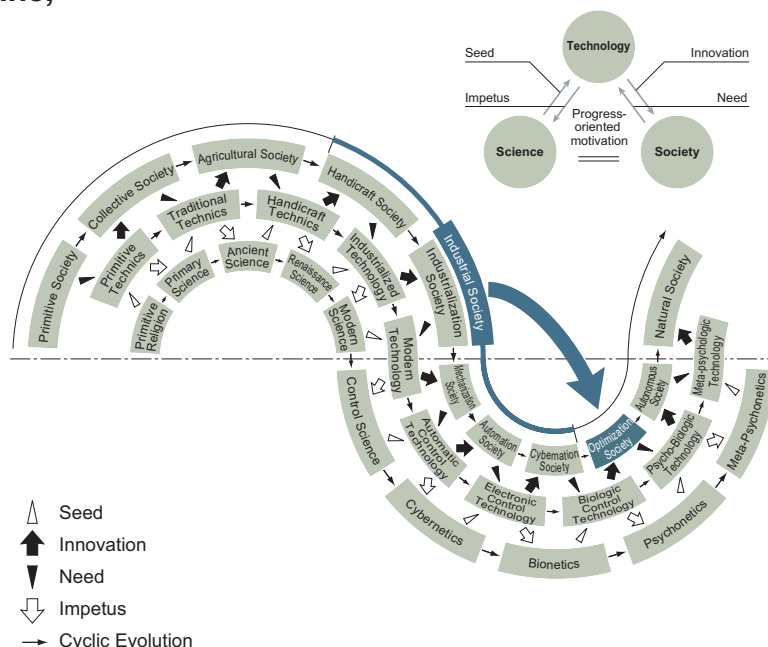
Technology
Seed
Innovation
Impetus
Need
Progress-oriented motivation
Science
Society

Primitive Society
Collective Society
Agricultural Society
Handicraft Society
Industrial Society
Primitive Technics
Traditional Technics
Handicraft Technics
Industrialized Technology
Industrialization Society
Primitive Religion
Primary Science
Ancient Science
Renaissance Science
Modern Science
Modern Technology
Mechanization Society
Automation Society
Cybernation Society
Optimization Society
Autonomous Society
Natural Society
Meta-psychologic Technology
Meta-Psychonetics
Psycho-Biologic Technology
Biologic Control Technology
Electronic Control Technology
Automatic Control Technology
Control Science
Cybernetics
Bionetics
Psychonetics

Seed
Innovation
Need
Impetus
Cyclic Evolution